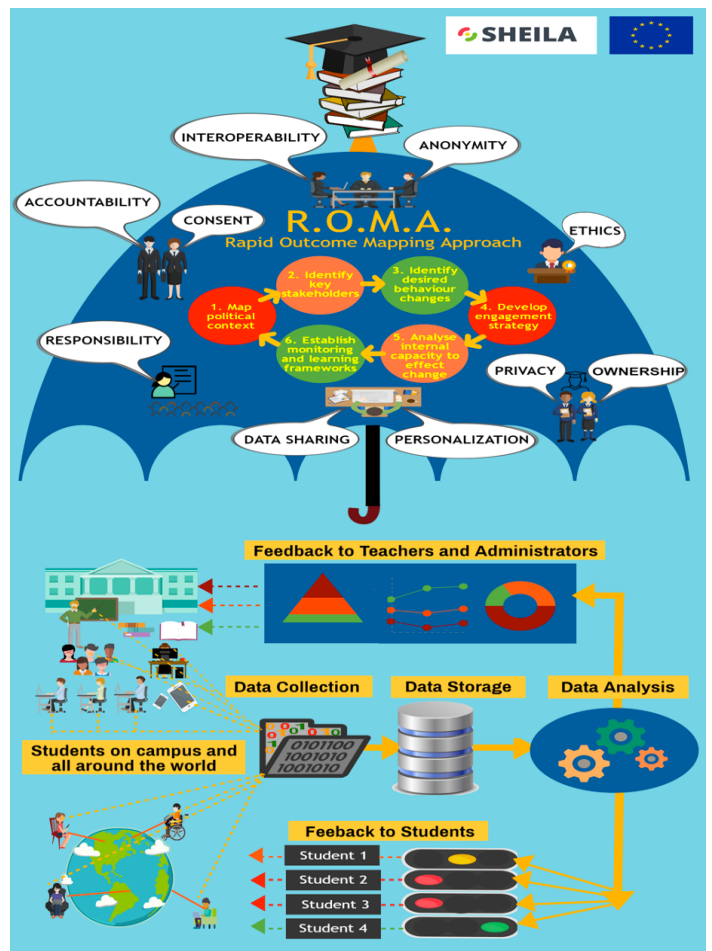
SHEILA

INTEROPERABILITY

ANONYMITY

ACCOUNTABILITY

CONSENT

R.O.M.A.
Rapid Outcome Mapping Approach

ETHICS

1. Map political context

2. Identify key stakeholders

3. Identify desired behaviour changes

4. Develop engagement strategy

5. Analyse internal capacity to effect change

6. Establish monitoring and learning frameworks

RESPONSIBILITY

PRIVACY

OWNERSHIP

DATA SHARING

PERSONALIZATION

Feedback to Teachers and Administrators

Data Collection

Data Storage

Data Analysis

0101100
1001010
1001010

Students on campus and all around the world

Feeback to Students

Student 1

Student 2

Student 3

Student 4